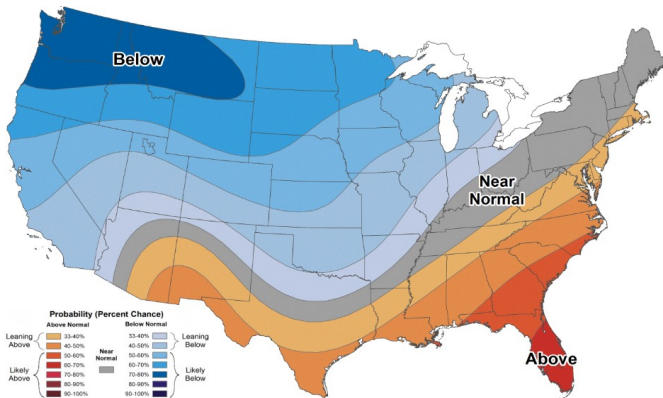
Below

Near Normal

Above

Probability (Percent Chance)

| Above Normal | | Below Normal |
|---|---|---|
| 33-40% | | 33-40% |
| 40-50% | | 40-50% |
| 50-60% | Near Normal | 50-60% |
| 60-70% | | 60-70% |
| 70-80% | | 70-80% |
| 80-90% | | 80-90% |
| 90-100% | | 90-100% |

Leaning Above

Likely Above

Leaning Below

Likely Below